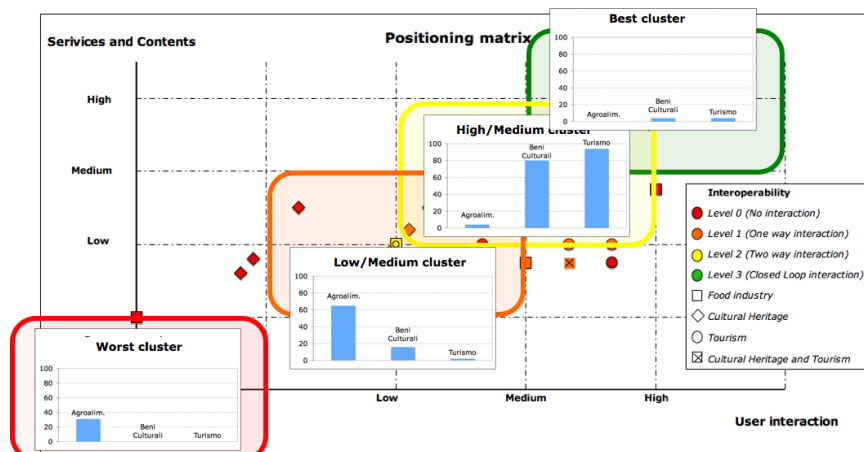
Serivices and Contents

Positioning matrix

High

Medium

Low

Best cluster
100
80
60
40
20
0
Agroalim.
Beni Culturali
Turismo

High/Medium cluster
100
80
60
40
20
0
Agroalim.
Beni Culturali
Turismo

Low/Medium cluster
100
80
60
40
20
0
Agroalim.
Beni Culturali
Turismo

Worst cluster
100
80
60
40
20
0
Agroalim.
Beni Culturali
Turismo

Interoperability
Level 0 (No interaction)
Level 1 (One way interaction)
Level 2 (Two way interaction)
Level 3 (Closed Loop interaction)
Food industry
Cultural Heritage
Tourism
Cultural Heritage and Tourism

Low
Medium
High

User interaction